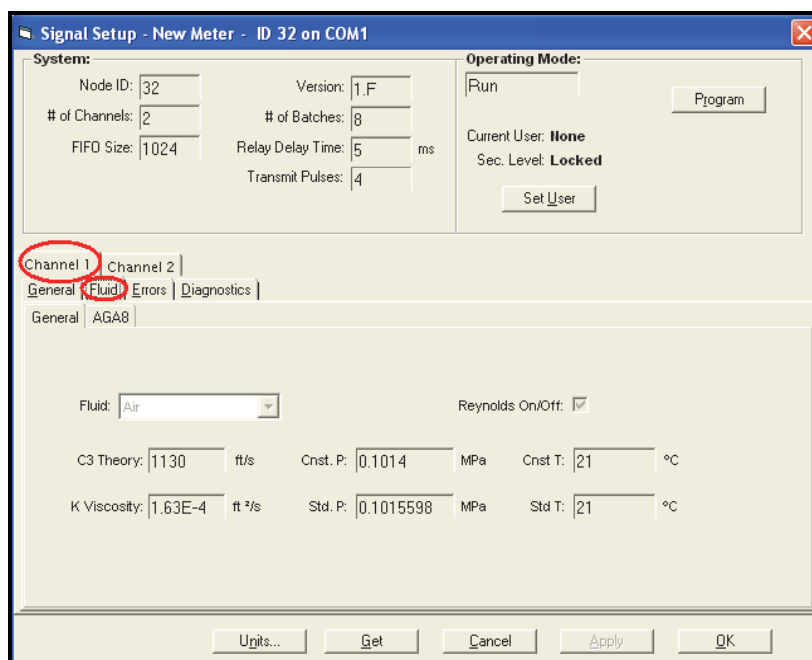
Signal Setup - New Meter - ID 32 on COM1

System:

Node ID: 32

# of Channels: 2

FIFO Size: 1024

Version: 1.F

# of Batches: 8

Relay Delay Time: 5 ms

Transmit Pulses: 4

Operating Mode:

Run

Program

Current User: None

Sec. Level: Locked

Set User

Channel 1 | Channel 2

General | Fluid | Errors | Diagnostics

General | AGA8

Fluid: Air

Reynolds On/Off: ☑

C3 Theory: 1130 ft/s

Cnst. P: 0.1014 MPa

Cnst T: 21 °C

K Viscosity: 1.63E-4 ft ²/s

Std. P: 0.1015598 MPa

Std T: 21 °C

Units... Get Cancel Apply OK